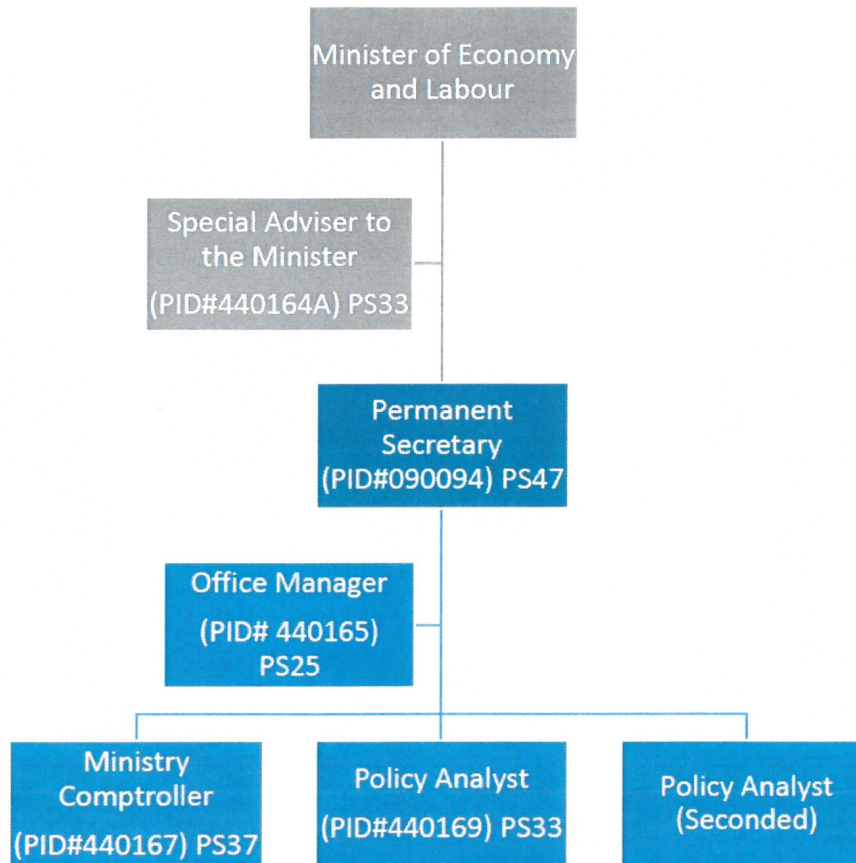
Minister of Economy and Labour

Special Adviser to the Minister (PID#440164A) PS33

Permanent Secretary (PID#090094) PS47

Office Manager (PID# 440165) PS25

Ministry Comptroller (PID#440167) PS37

Policy Analyst (PID#440169) PS33

Policy Analyst (Seconded)